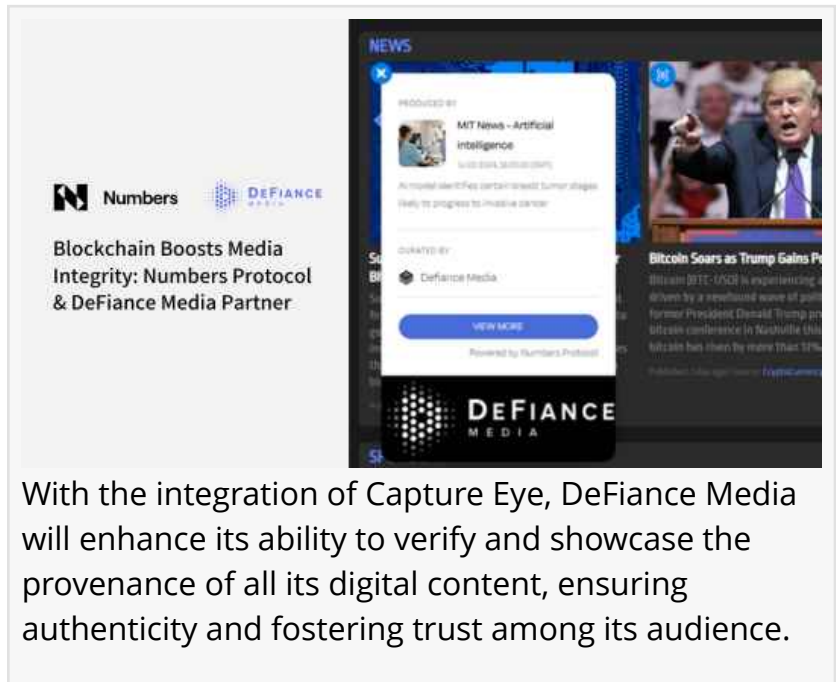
Numbers DEFIANCE MEDIA

Blockchain Boosts Media Integrity: Numbers Protocol & DeFiance Media Partner

NEWS

PRODUCED BY

MIT News - Artificial Intelligence

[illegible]

AI model identifies certain breast tumor stages likely to progress to invasive cancer

CURATED BY

DeFiance Media

VIEW MORE

Powered by Numbers Protocol

DEFIANCE MEDIA

Bitcoin Soars as Trump Gains P

Bitcoin (BTC-USD) is experiencing a driven by a newfound wave of poli former President Donald Trump pr bitcoin conference in Nashville Uni bitcoin has risen by more than 10%

With the integration of Capture Eye, DeFiance Media will enhance its ability to verify and showcase the provenance of all its digital content, ensuring authenticity and fostering trust among its audience.